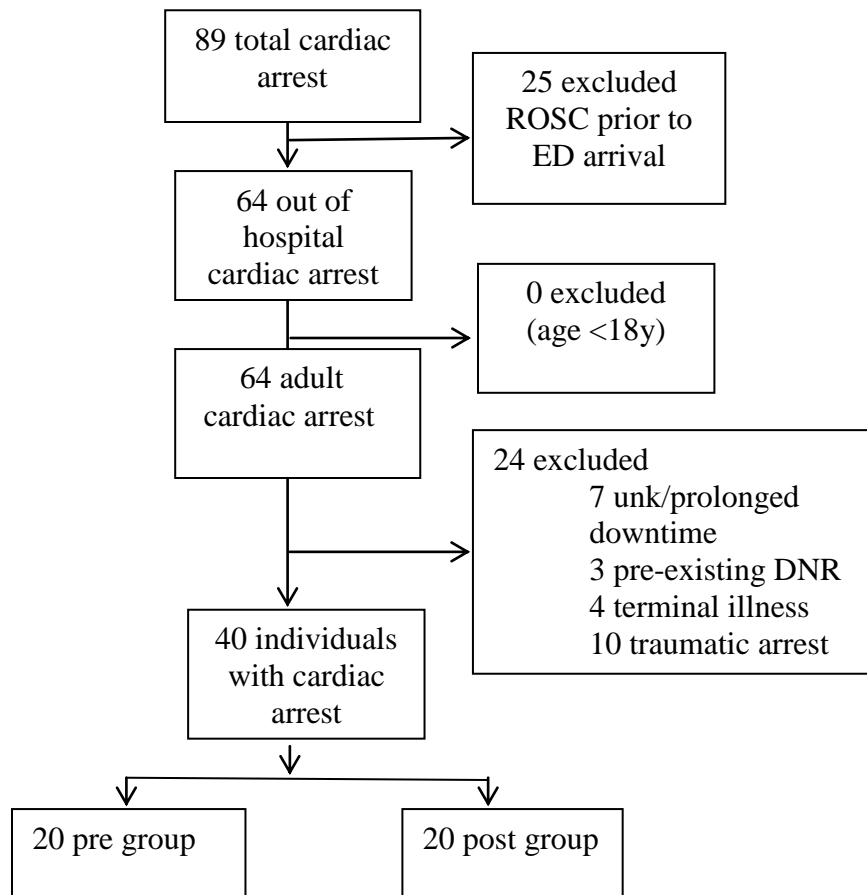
89 total cardiac arrest

25 excluded ROSC prior to ED arrival

64 out of hospital cardiac arrest

0 excluded (age <18y)

64 adult cardiac arrest

24 excluded
7 unk/prolonged downtime
3 pre-existing DNR
4 terminal illness
10 traumatic arrest

40 individuals with cardiac arrest

20 pre group

20 post group